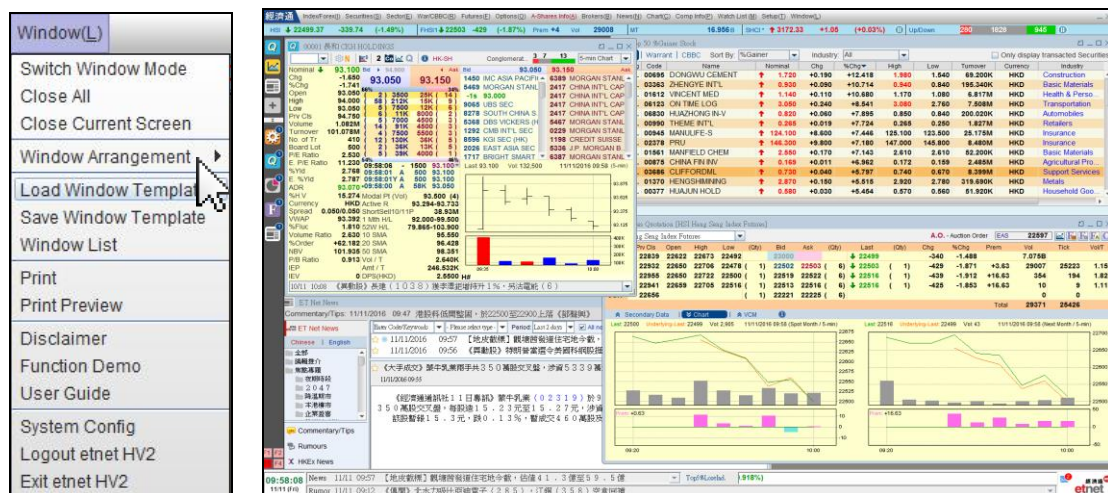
Window(L)

Switch Window Mode
Close All
Close Current Screen
Window Arrangement
Load Window Templat
Save Window Template
Window List
Print
Print Preview
Disclaimer
Function Demo
User Guide
System Config
Logout etnet HV2
Exit etnet HV2

經濟通 Index(Forex)(I) Securities(S) Sector(E) War/CBBC(B) Futures(E) Options(O) A-Shares Info(A) Brokers(B) News(N) Chart(C) Comp Info(F) Watch List(W) Setup(T) Window(L)

HSI ↓ 22499.37 -339.74 (-1.49%) FHSI ↓ 22503 -429 (-1.87%) Prem +4 Vol 29008 16.956 B SHCI ↑ 3172.33 +1.05 (+0.03%) Up/Down 280 1629 945

00001 長和 CKH HOLDINGS

Conglomerat... 3 7 13 5-min Chart

93.050 93.150

Nominal 93.100
Chg -1.650
%Chg -1.741
Open 93.050
High 94.000
Low 93.050
Prv Cls 94.750
Volume 1.082M
Turnover 101.078M
No. of Tr 410
Board Lot 500
P/E Ratio 2.630
E. P/E Ratio 11.230
%Yld 2.768
E. %Yld 2.787
ADR 93.070
%H V 15.274
Currency HKD
Spread 0.050/0.050
VWAP 93.392
%Fluc 1.610
Volume Ratio 2.630
%Order +62.182
NBV 101.935
P/B Ratio 0.913
IEP
IEV 0

1450 IMC ASIA PACIFI
5469 MORGAN STANL
9065 UBS SEC
8278 SOUTH CHINA S
5368 DBS VICKERS (H
1292 CMB INT'L SEC
8596 KGI SEC (HK)
2026 EAST ASIA SEC
1717 BRIGHT SMART

6389 MORGAN STANL
2417 CHINA INT'L CAP
2417 CHINA INT'L CAP
2417 CHINA INT'L CAP
2417 CHINA INT'L CAP
5467 MORGAN STANL
0229 MORGAN STANL
1198 CREDIT SUISSE
5336 J.P. MORGAN B
6387 MORGAN STANL

Warrant | CBBC Sort by: %Gainer Industry: All Only display transacted Securities

| | Name | Nominal | Chg | %Chg | High | Low | Turnover | Currency | Industry |
|---|---|---|---|---|---|---|---|---|---|
| 00695 | DONGWU CEMENT | 1.720 | +0.190 | +12.418 | 1.980 | 1.540 | 69.200K | HKD | Construction |
| 03363 | ZHENGYE INT'L | 0.930 | +0.090 | +10.714 | 0.940 | 0.840 | 195.340K | HKD | Basic Materials |
| 01612 | VINCENT MED | 1.140 | +0.110 | +10.680 | 1.170 | 1.080 | 6.817M | HKD | Health & Perso |
| 06123 | ON TIME LOG | 3.050 | +0.240 | +8.541 | 3.080 | 2.760 | 7.508M | HKD | Transportation |
| 06830 | HUAZHONG IN-V | 0.820 | +0.060 | +7.895 | 0.850 | 0.840 | 200.020K | HKD | Automobiles |
| 00990 | THEME INT'L | 0.265 | +0.019 | +7.724 | 0.265 | 0.250 | 1.827M | HKD | Retailers |
| 00945 | MANULIFE-S | 124.100 | +8.600 | +7.446 | 125.100 | 123.500 | 25.175M | HKD | Insurance |
| 02378 | PRU | 146.300 | +9.800 | +7.180 | 147.000 | 145.800 | 8.480M | HKD | Insurance |
| 01561 | MANFIELD CHEM | 2.880 | +0.170 | +7.143 | 2.610 | 2.610 | 52.200K | HKD | Basic Materials |
| 00875 | CHINA FIN INV | 0.168 | +0.011 | +6.962 | 0.172 | 0.159 | 2.485M | HKD | Agricultural Pro |
| 03636 | CLIFFORDML | 0.730 | +0.040 | +5.797 | 0.740 | 0.670 | 8.399M | HKD | Support Services |
| 01370 | HENGSHIMINING | 2.670 | +0.160 | +6.515 | 2.920 | 2.780 | 319.690K | HKD | Metals |
| 00377 | HUAJUN HOLD | 0.580 | +0.030 | +5.454 | 0.570 | 0.560 | 51.920K | HKD | Household Goo |

A.O. - Auction Order EAS 22597

Commentary/Tips: 11/11/2016 09:47 港股料低開整固，於22500至22900上落（部署與）

ET Net News
Chinese | English

11/11/2016 09:57 【地皮動態】觀塘啓業住宅地今截
11/11/2016 09:56 《異動股》特朗普當選今美國科網股

Commentary/Tips
Rumours
HKEx News

Secondary Data | Chart | VCM

09:58:08 News 11/11 09:57 【地皮動態】觀塘啓業住宅地今截，估值41．3億至59．5億